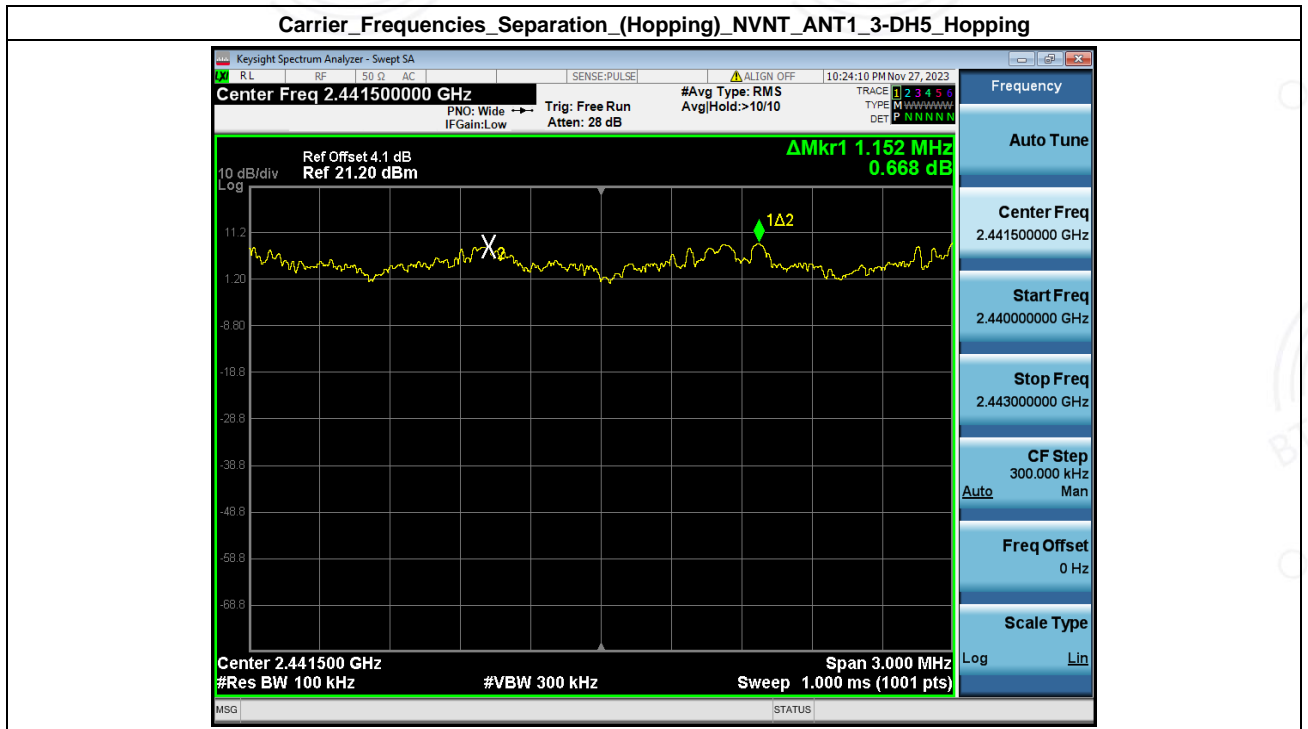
Carrier_Frequencies_Separation_(Hopping)_NVNT_ANT1_3-DH5_Hopping

Keysight Spectrum Analyzer - Swept SA

RL RF 50 Ω AC SENSE:PULSE ALIGN OFF 10:24:10 PM Nov 27, 2023

Center Freq 2.441500000 GHz

PNO: Wide IFGain:Low

Trig: Free Run Atten: 28 dB

#Avg Type: RMS Avg|Hold:>10/10

TRACE 1 2 3 4 5 6 TYPE M WWWWW DET P N N N N N

Frequency

Ref Offset 4.1 dB
10 dB/div Ref 21.20 dBm
Log

ΔMkr1 1.152 MHz
0.668 dB

11.2
1.20
-8.80
-18.8
-28.8
-38.8
-48.8
-58.8
-68.8

X2
1Δ2

Center 2.441500 GHz
#Res BW 100 kHz
#VBW 300 kHz
Span 3.000 MHz
Sweep 1.000 ms (1001 pts)

Auto Tune

Center Freq
2.441500000 GHz

Start Freq
2.440000000 GHz

Stop Freq
2.443000000 GHz

CF Step
300.000 kHz
Auto Man

Freq Offset
0 Hz

Scale Type
Log Lin

MSG STATUS